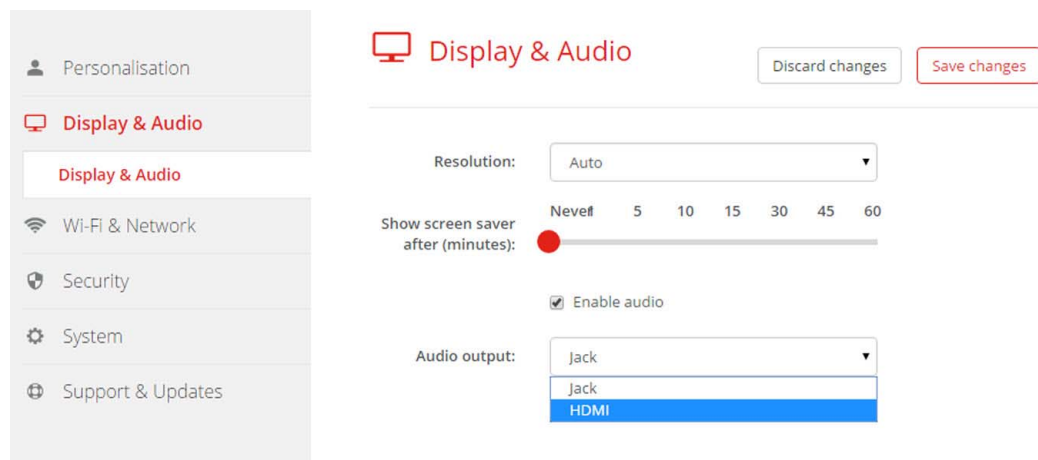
Personalisation

Display & Audio

Display & Audio

Wi-Fi & Network

Security

System

Support & Updates

Display & Audio

Discard changes

Save changes

Resolution:

Auto

Show screen saver after (minutes):

Never

5

10

15

30

45

60

Enable audio

Audio output:

Jack

Jack

HDMI